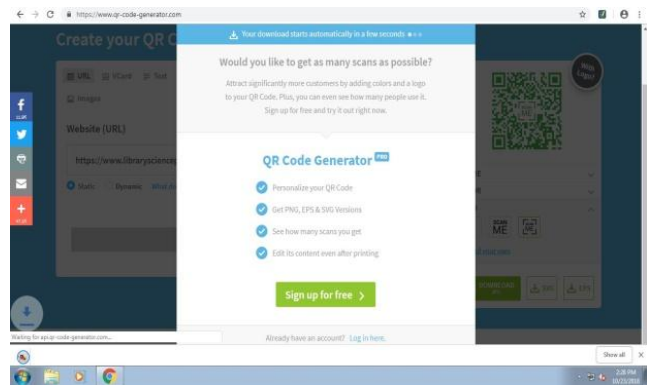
https://www.qr-code-generator.com

Create your QR C

Your download starts automatically in a few seconds

Would you like to get as many scans as possible?

Attract significantly more customers by adding colors and a logo to your QR Code. Plus, you can even see how many people use it. Sign up for free and try it out right now.

QR Code Generator PRO

Personalize your QR Code

Get PNG, EPS & SVG Versions

See how many scans you get

Edit its content even after printing

Sign up for free ›

Already have an account? Log in here.

URL vCard Text

Images

Website (URL)

https://www.libraryscience

Static Dynamic

SCAN ME

DOWNLOAD

SVG

EPS

Waiting for api.qr-code-generator.com...

Show all

2:28 PM
10/23/2018